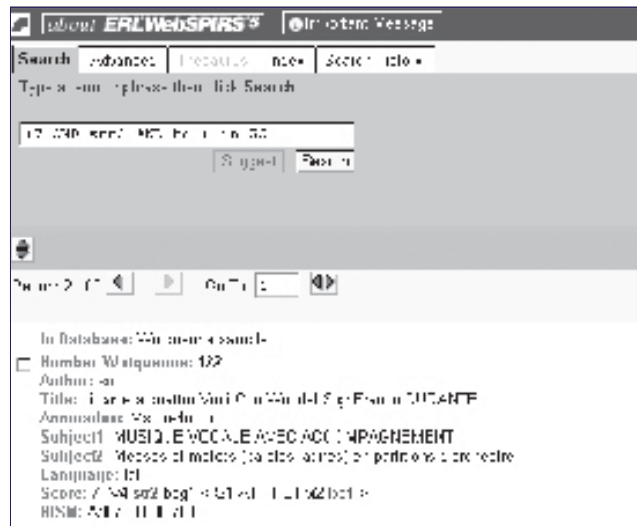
about ERL WebSPIRS 5 | Important Message

Search | Advanced | Thesaurus | Index | Search History

Type a word or phrase then click Search

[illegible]

Suggest | Search

Record 2 of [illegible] Go To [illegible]

In Database: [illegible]
Number Watquenne: 122
Author: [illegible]
Title: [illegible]
Annotations: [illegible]
Subject1: MUSIQUE VOCALE AVEC ACCOMPAGNEMENT
Subject2: Messes et motets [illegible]
Language: lat
Score: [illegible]
RISM: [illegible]